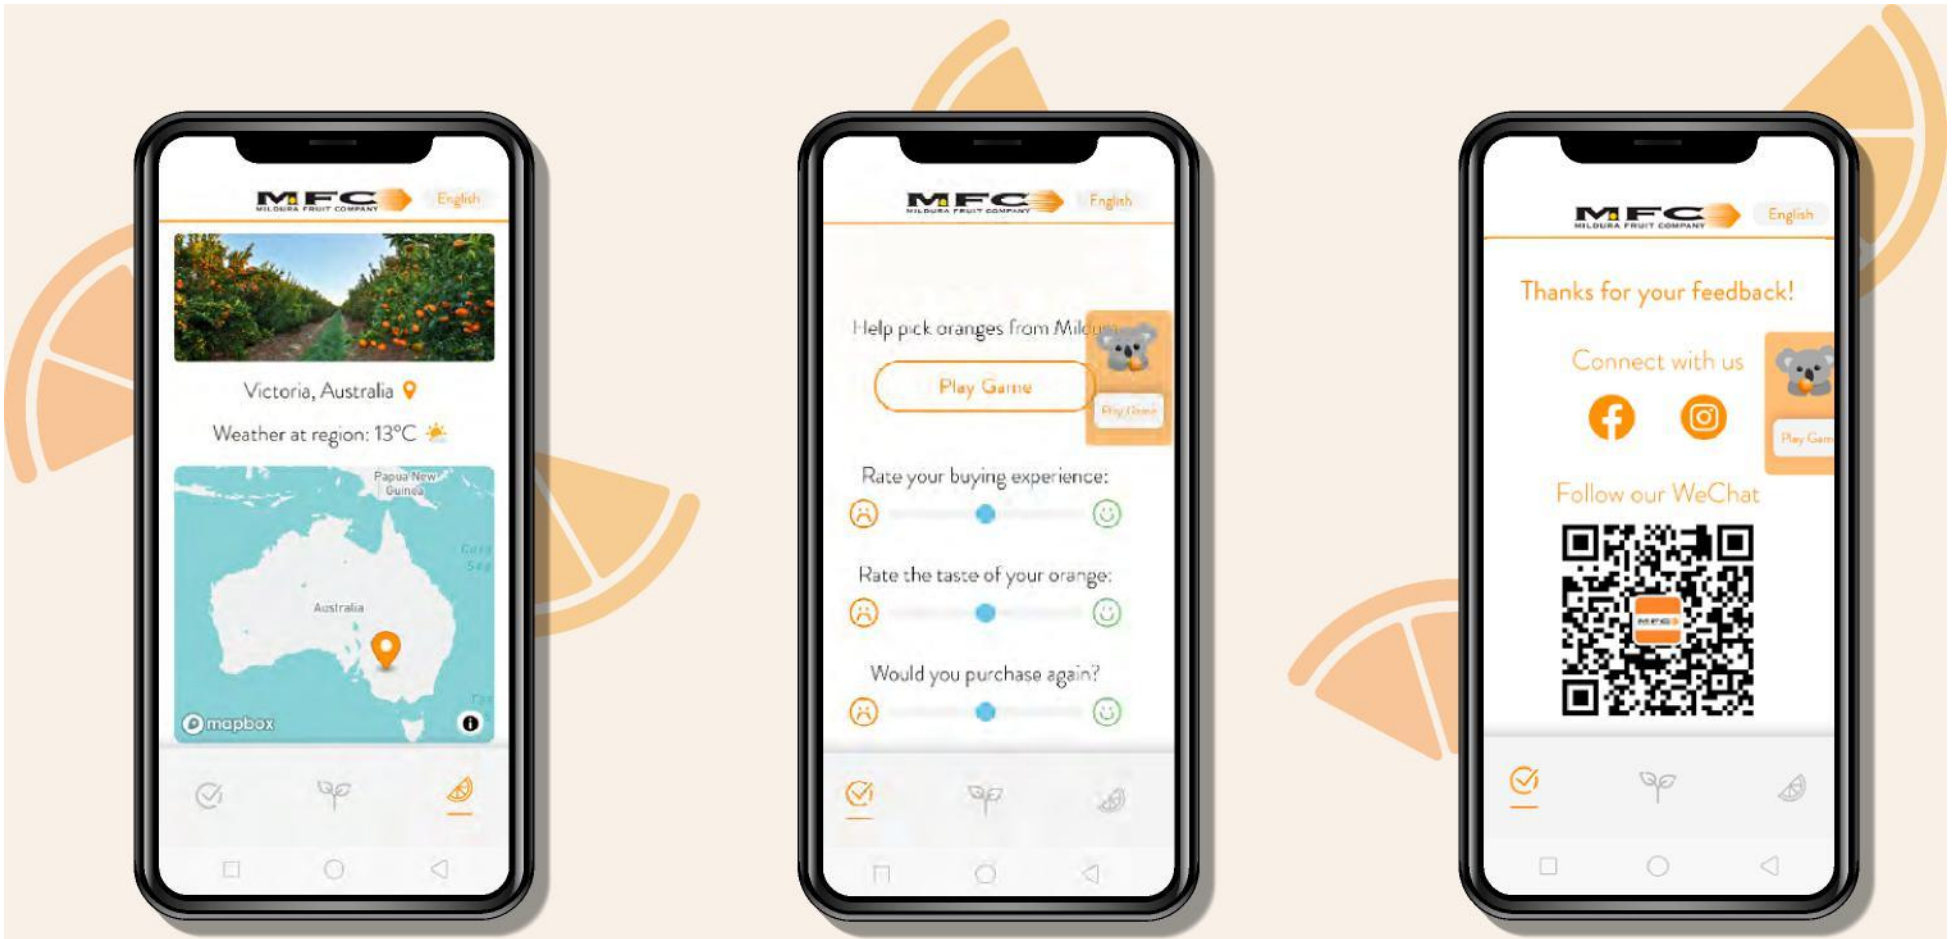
MFC
MILDURA FRUIT COMPANY
English

Victoria, Australia
Weather at region: 13°C

Papua New Guinea
Coral Sea
Australia
mapbox

MFC
MILDURA FRUIT COMPANY
English

Help pick oranges from Mildura
Play Game
Play Game

Rate your buying experience:
Rate the taste of your orange:
Would you purchase again?

MFC
MILDURA FRUIT COMPANY
English

Thanks for your feedback!
Connect with us
Play Game
Follow our WeChat
MFC